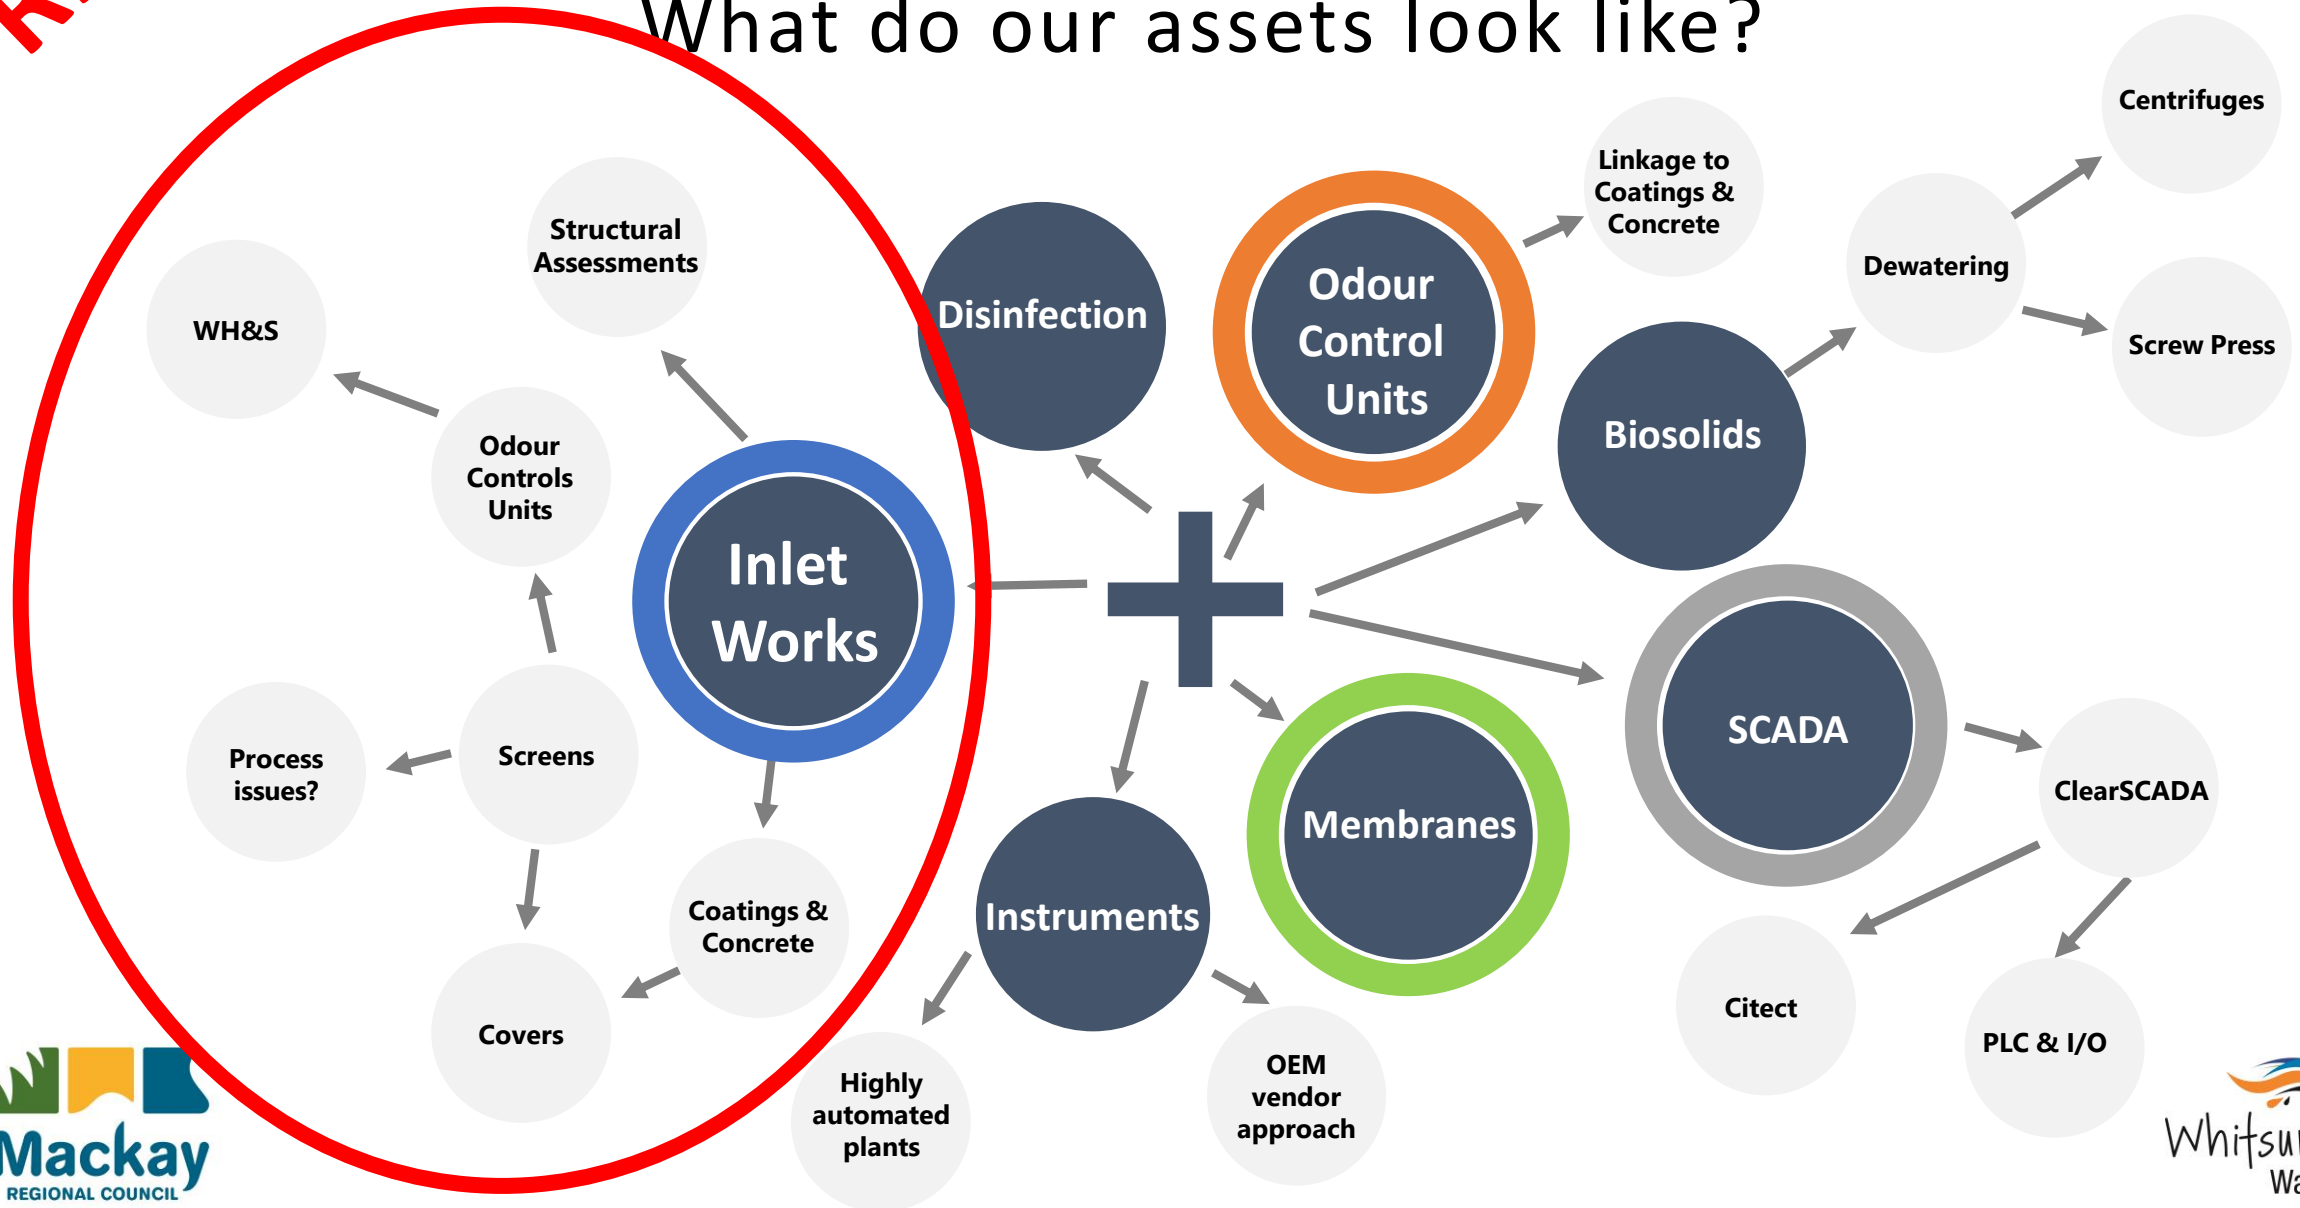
What do our assets look like?

Structural Assessments

WH&S

Odour Controls Units

Inlet Works

Process issues?

Screens

Coatings & Concrete

Covers

Disinfection

Odour Control Units

Linkage to Coatings & Concrete

Centrifuges

Dewatering

Screw Press

Biosolids

SCADA

ClearSCADA

Citect

PLC & I/O

Membranes

Instruments

Highly automated plants

OEM vendor approach

Mackay REGIONAL COUNCIL

Whitsu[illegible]
Wa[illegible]